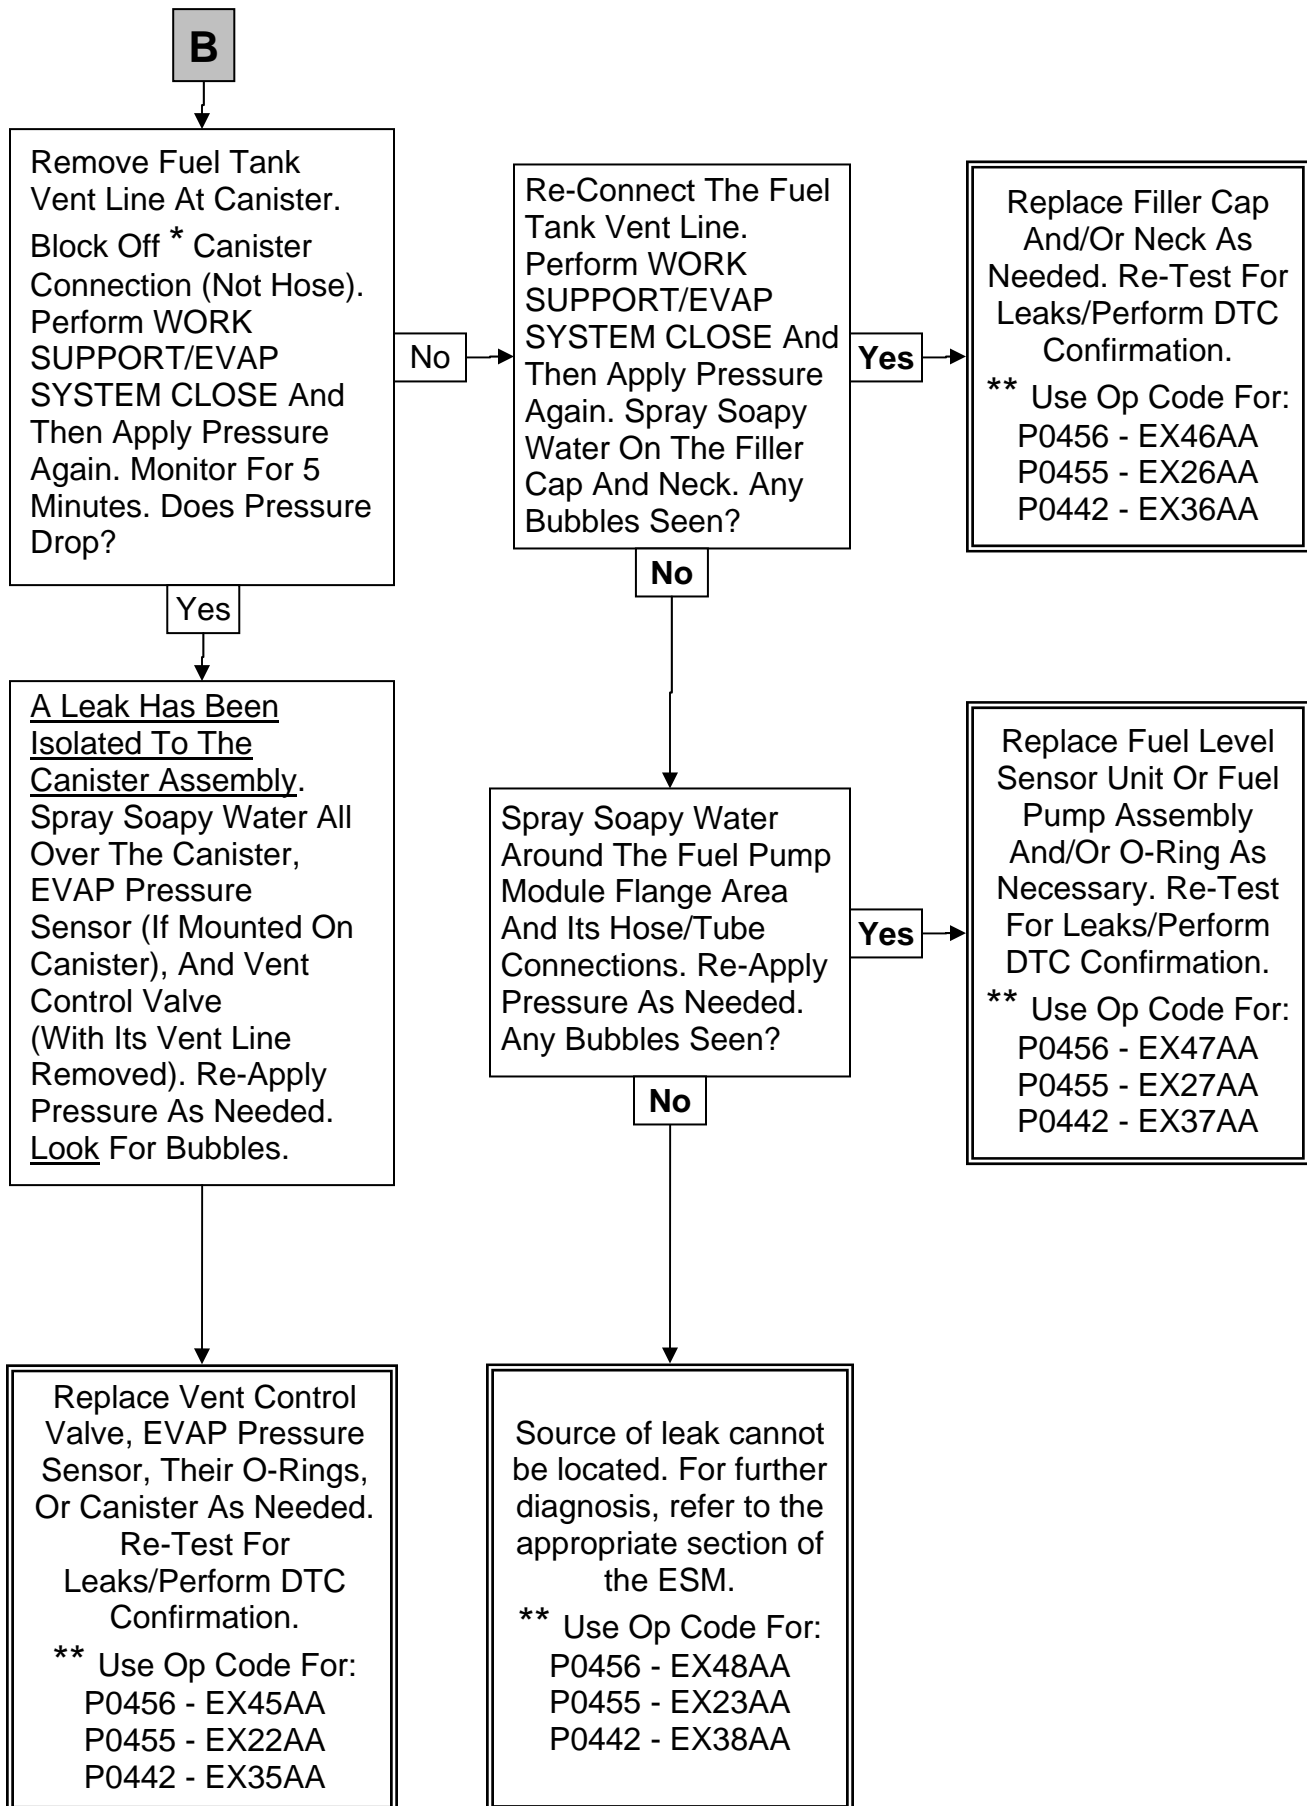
B

Remove Fuel Tank Vent Line At Canister. Block Off * Canister Connection (Not Hose). Perform WORK SUPPORT/EVAP SYSTEM CLOSE And Then Apply Pressure Again. Monitor For 5 Minutes. Does Pressure Drop?

No

Re-Connect The Fuel Tank Vent Line. Perform WORK SUPPORT/EVAP SYSTEM CLOSE And Then Apply Pressure Again. Spray Soapy Water On The Filler Cap And Neck. Any Bubbles Seen?

Yes

Replace Filler Cap And/Or Neck As Needed. Re-Test For Leaks/Perform DTC Confirmation.
** Use Op Code For:
P0456 - EX46AA
P0455 - EX26AA
P0442 - EX36AA

Yes

A Leak Has Been Isolated To The Canister Assembly. Spray Soapy Water All Over The Canister, EVAP Pressure Sensor (If Mounted On Canister), And Vent Control Valve (With Its Vent Line Removed). Re-Apply Pressure As Needed. Look For Bubbles.

No

Spray Soapy Water Around The Fuel Pump Module Flange Area And Its Hose/Tube Connections. Re-Apply Pressure As Needed. Any Bubbles Seen?

Yes

Replace Fuel Level Sensor Unit Or Fuel Pump Assembly And/Or O-Ring As Necessary. Re-Test For Leaks/Perform DTC Confirmation.
** Use Op Code For:
P0456 - EX47AA
P0455 - EX27AA
P0442 - EX37AA

No

Replace Vent Control Valve, EVAP Pressure Sensor, Their O-Rings, Or Canister As Needed. Re-Test For Leaks/Perform DTC Confirmation.
** Use Op Code For:
P0456 - EX45AA
P0455 - EX22AA
P0442 - EX35AA

Source of leak cannot be located. For further diagnosis, refer to the appropriate section of the ESM.
** Use Op Code For:
P0456 - EX48AA
P0455 - EX23AA
P0442 - EX38AA